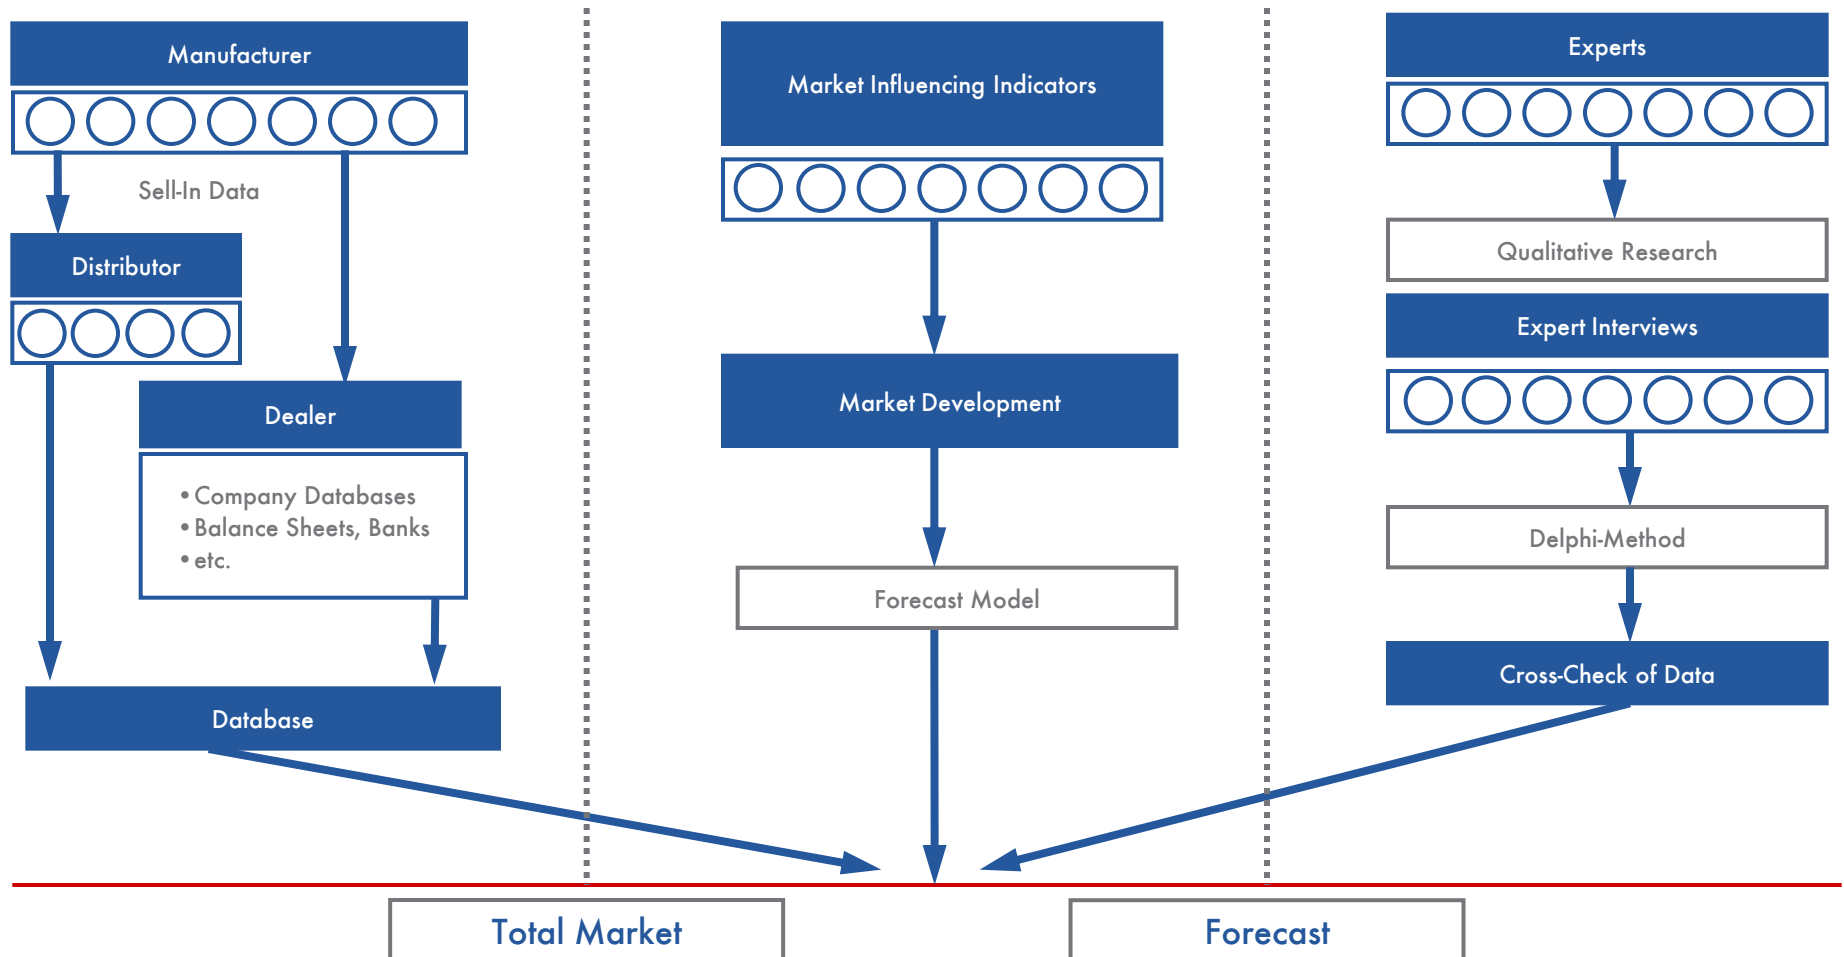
Manufacturer

Sell-In Data

Distributor

Dealer

• Company Databases
• Balance Sheets, Banks
• etc.

Database

Market Influencing Indicators

Market Development

Forecast Model

Experts

Qualitative Research

Expert Interviews

Delphi-Method

Cross-Check of Data

Total Market

Forecast